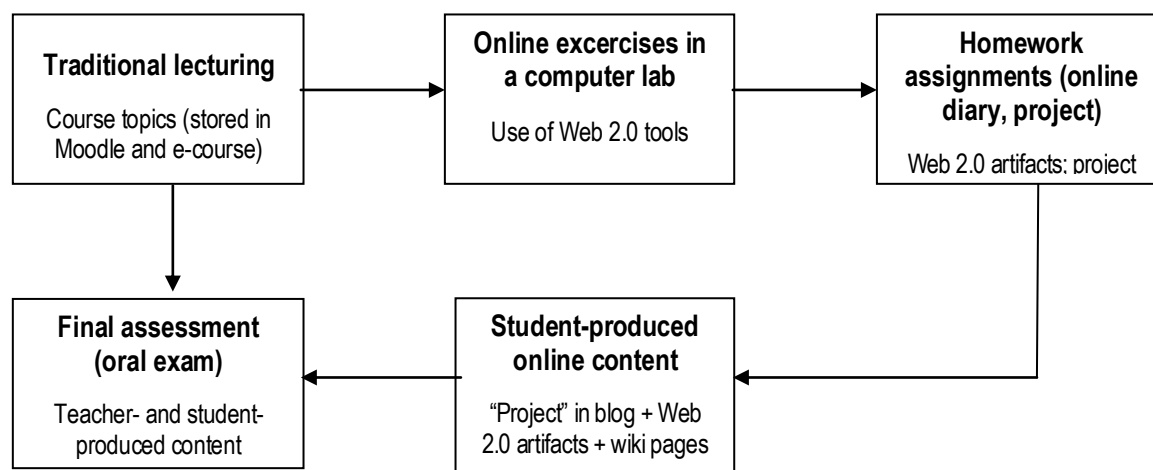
**Traditional lecturing**

Course topics (stored in Moodle and e-course)

**Online excercises in a computer lab**

Use of Web 2.0 tools

**Homework assignments (online diary, project)**

Web 2.0 artifacts; project

**Final assessment (oral exam)**

Teacher- and student-produced content

**Student-produced online content**

"Project" in blog + Web 2.0 artifacts + wiki pages